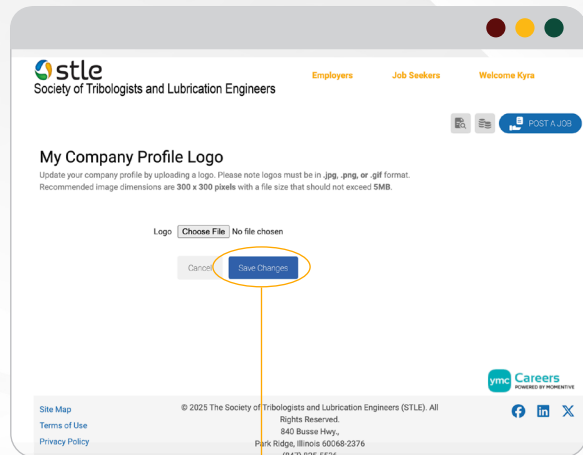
stle
Society of Tribologists and Lubrication Engineers

Employers
Job Seekers
Welcome Kyra

POST A JOB

My Company Profile Logo

Update your company profile by uploading a logo. Please note logos must be in .jpg, .png, or .gif format. Recommended image dimensions are 300 x 300 pixels with a file size that should not exceed 5MB.

Logo Choose File No file chosen

Cancel Save Changes

ymc Careers POWERED BY MOMENTIVE

Site Map
Terms of Use
Privacy Policy

© 2025 The Society of Tribologists and Lubrication Engineers (STLE). All Rights Reserved.
840 Busse Hwy.,
Park Ridge, Illinois 60068-2376
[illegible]